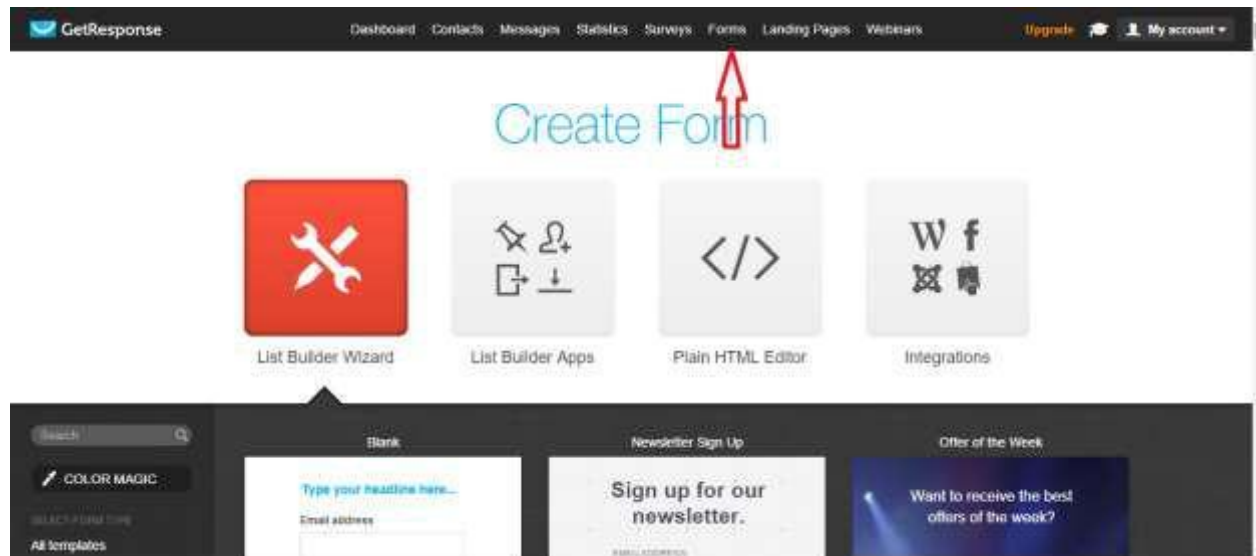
GetResponse

Dashboard Contacts Messages Statistics Surveys Forms Landing Pages Webinars

Upgrade My account

Create Form

List Builder Wizard

List Builder Apps

Plain HTML Editor

Integrations

Search

COLOR MAGIC

SELECT FORM TYPE

All templates

Blank

Type your headline here...

Email address

Newsletter Sign Up

Sign up for our newsletter.

EMAIL ADDRESS

Offer of the Week

Want to receive the best offers of the week?